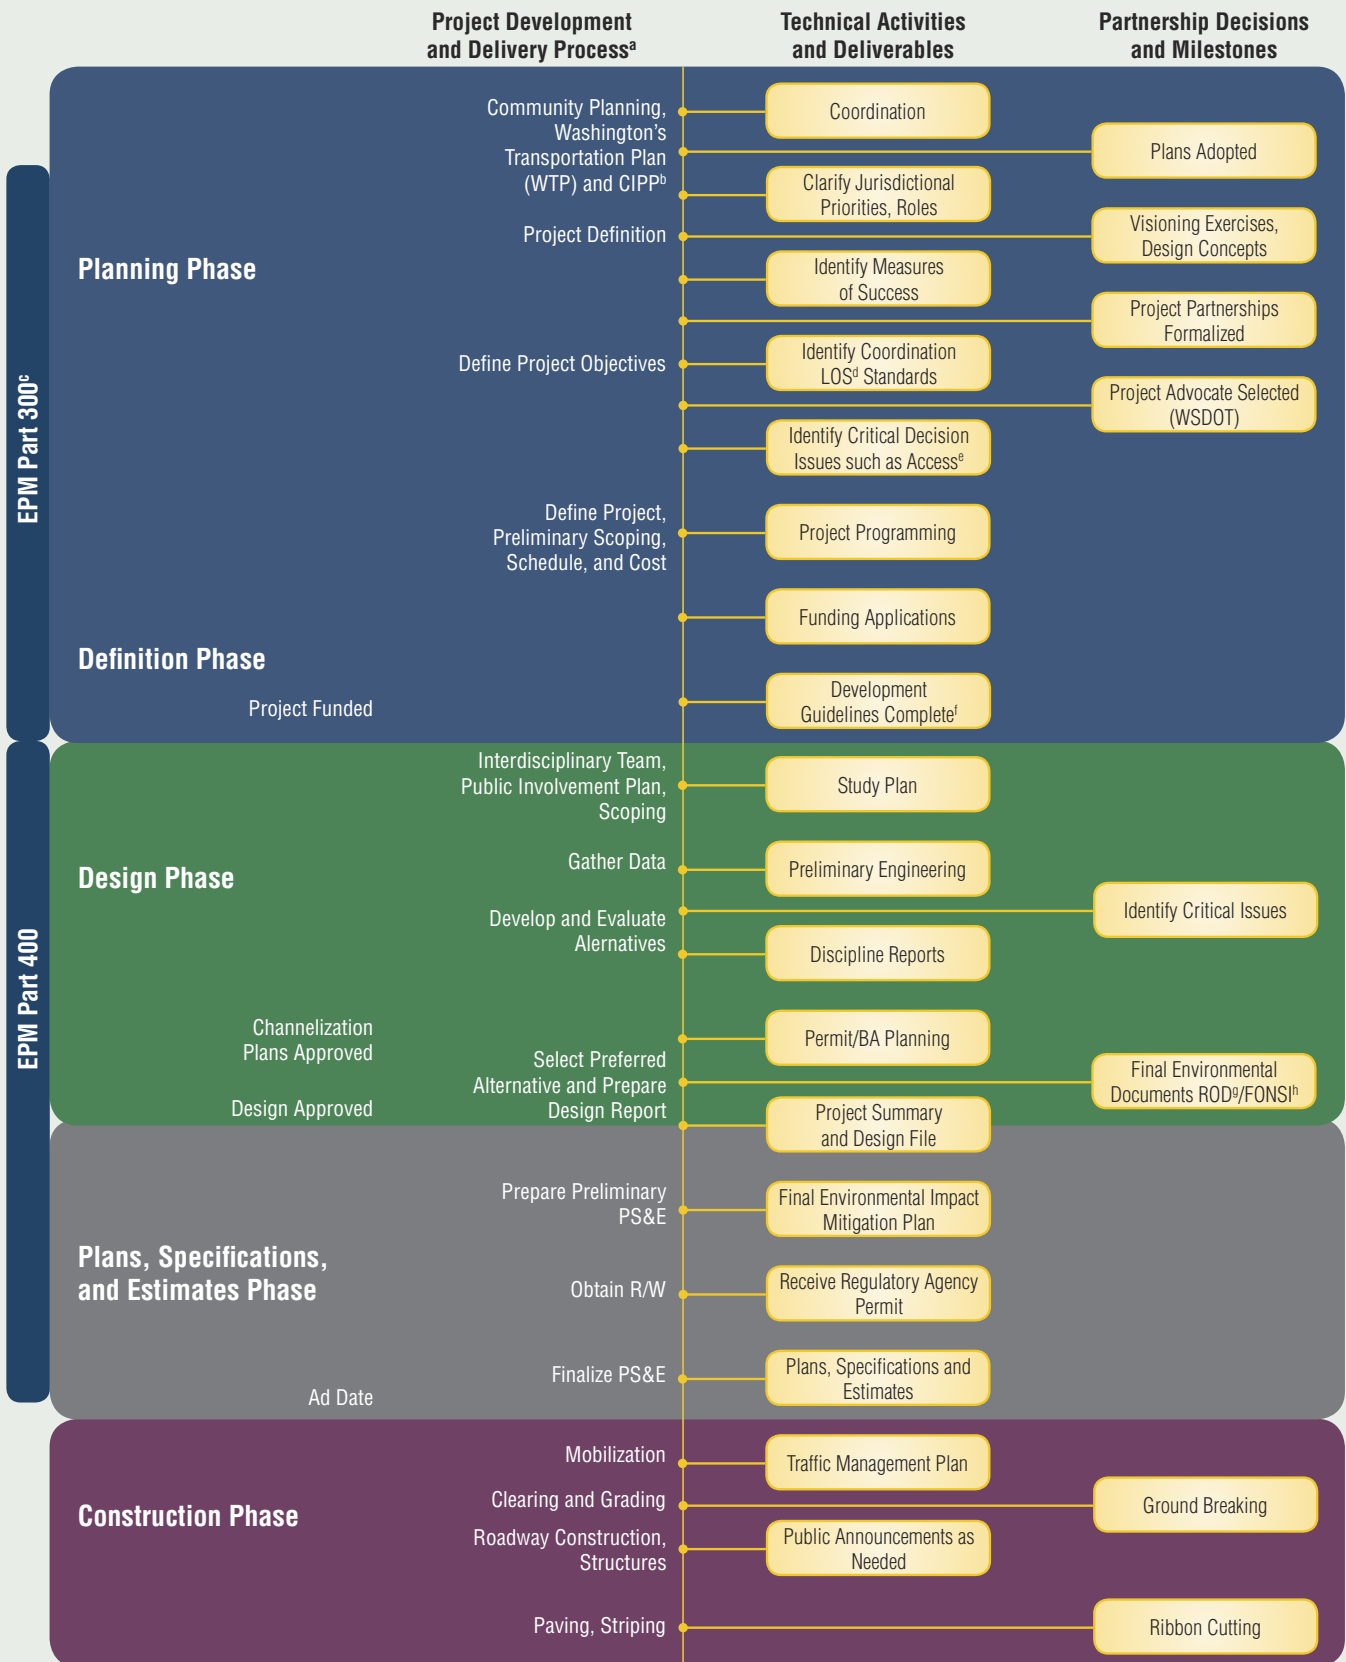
Project Development and Delivery Process$^{a}$

Technical Activities and Deliverables

Partnership Decisions and Milestones

EPM Part 300$^{c}$

Planning Phase

Community Planning, Washington’s Transportation Plan (WTP) and CIPP$^{b}$

Coordination

Plans Adopted

Clarify Jurisdictional Priorities, Roles

Project Definition

Visioning Exercises, Design Concepts

Identify Measures of Success

Project Partnerships Formalized

Define Project Objectives

Identify Coordination LOS$^{d}$ Standards

Project Advocate Selected (WSDOT)

Identify Critical Decision Issues such as Access$^{e}$

Define Project, Preliminary Scoping, Schedule, and Cost

Project Programming

Funding Applications

Definition Phase

Project Funded

Development Guidelines Complete$^{f}$

EPM Part 400

Design Phase

Interdisciplinary Team, Public Involvement Plan, Scoping

Study Plan

Gather Data

Preliminary Engineering

Develop and Evaluate Alernatives

Identify Critical Issues

Discipline Reports

Channelization Plans Approved

Permit/BA Planning

Select Preferred Alternative and Prepare Design Report

Final Environmental Documents ROD$^{g}$/FONSI$^{h}$

Design Approved

Project Summary and Design File

Plans, Specifications, and Estimates Phase

Prepare Preliminary PS&E

Final Environmental Impact Mitigation Plan

Obtain R/W

Receive Regulatory Agency Permit

Finalize PS&E

Plans, Specifications and Estimates

Ad Date

Construction Phase

Mobilization

Traffic Management Plan

Clearing and Grading

Ground Breaking

Roadway Construction, Structures

Public Announcements as Needed

Paving, Striping

Ribbon Cutting